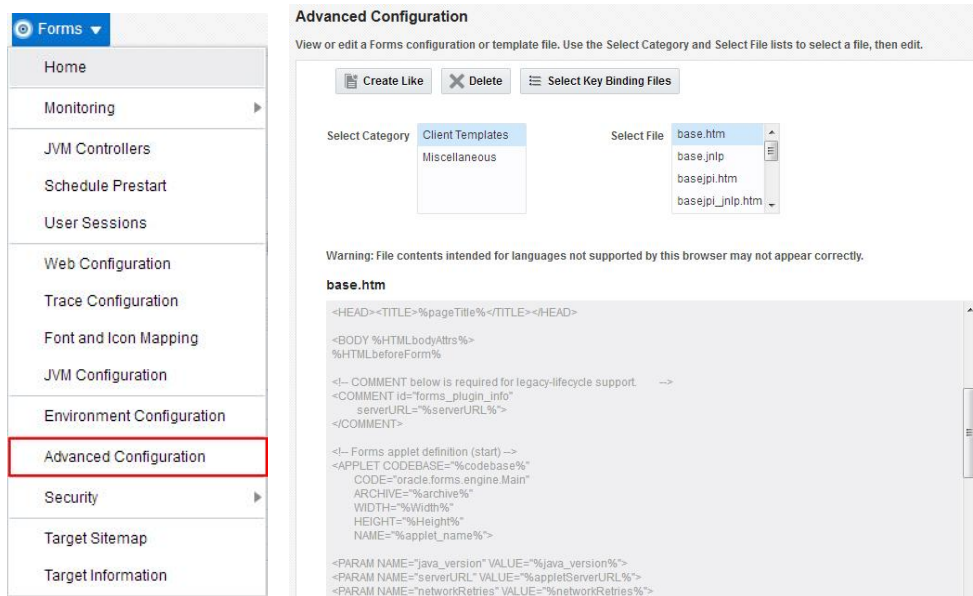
Forms

Home

Monitoring

JVM Controllers

Schedule Prestart

User Sessions

Web Configuration

Trace Configuration

Font and Icon Mapping

JVM Configuration

Environment Configuration

Advanced Configuration

Security

Target Sitemap

Target Information

Advanced Configuration

View or edit a Forms configuration or template file. Use the Select Category and Select File lists to select a file, then edit.

Create Like Delete Select Key Binding Files

Select Category Client Templates Miscellaneous

Select File base.htm base.jnlp basejpi.htm basejpi_jnlp.htm

Warning: File contents intended for languages not supported by this browser may not appear correctly.

base.htm

<HEAD><TITLE>%pageTitle%</TITLE></HEAD>

<BODY %HTMLbodyAttrs%>
%HTMLbeforeForm%

<!-- COMMENT below is required for legacy-lifecycle support. -->
<COMMENT id="forms_plugin_info"
serverURL="%serverURL%">
</COMMENT>

<!-- Forms applet definition (start) -->
<APPLET CODEBASE="%codebase%"
CODE="oracle.forms.engine.Main"
ARCHIVE="%archive%"
WIDTH="%Width%"
HEIGHT="%Height%"
NAME="%applet_name%">

<PARAM NAME="java_version" VALUE="%java_version%">
<PARAM NAME="serverURL" VALUE="%appletServerURL%">
<PARAM NAME="networkRetries" VALUE="%networkRetries%">